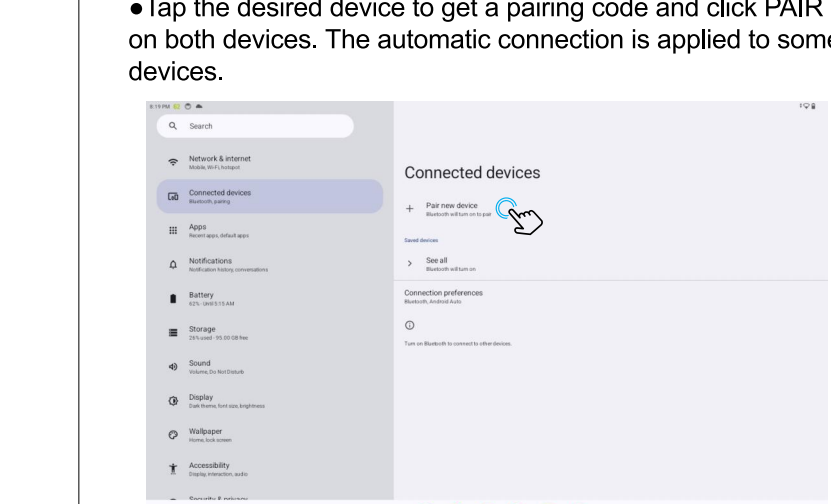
●Tap the desired device to get a pairing code and click PAIR on both devices. The automatic connection is applied to some devices.

6:19 PM

Search

Network & internet
Mobile, Wi-Fi, hotspot

Connected devices
Bluetooth, pairing

Apps
Recent apps, default apps

Notifications
Notification history, conversations

Battery
62% - Until 5:15 AM

Storage
26% used - 95.00 GB free

Sound
Volume, Do Not Disturb

Display
Dark theme, font size, brightness

Wallpaper
Home, lock screen

Accessibility
Display, interaction, audio

Security & privacy

Connected devices

Pair new device
Bluetooth will turn on to pair

Saved devices

See all
Bluetooth will turn on

Connection preferences
Bluetooth, Android Auto

Turn on Bluetooth to connect to other devices.